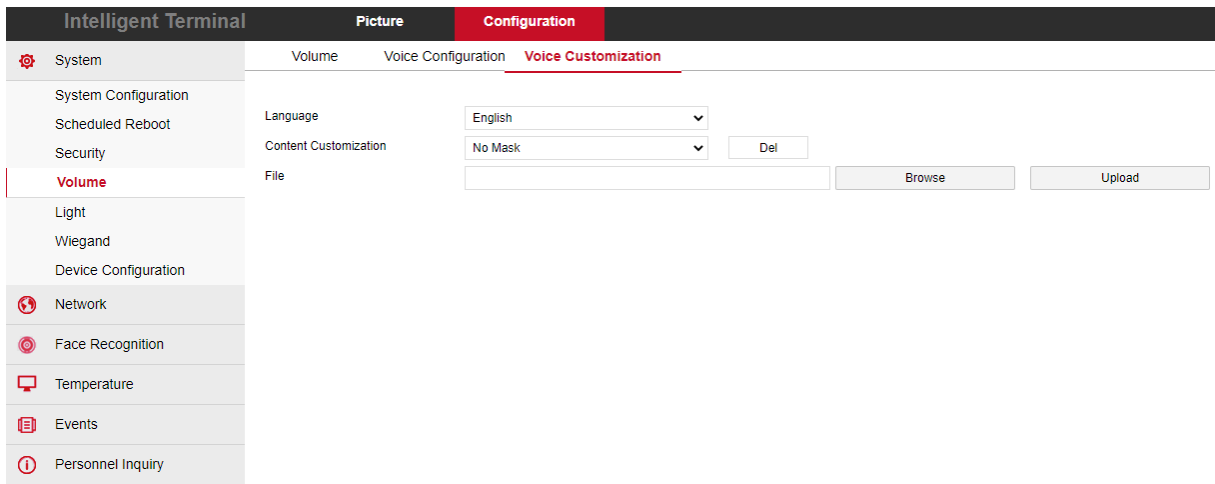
Intelligent Terminal

Picture

Configuration

System

System Configuration

Scheduled Reboot

Security

Volume

Light

Wiegand

Device Configuration

Network

Face Recognition

Temperature

Events

Personnel Inquiry

Volume

Voice Configuration

Voice Customization

Language

English

Content Customization

No Mask

Del

File

Browse

Upload